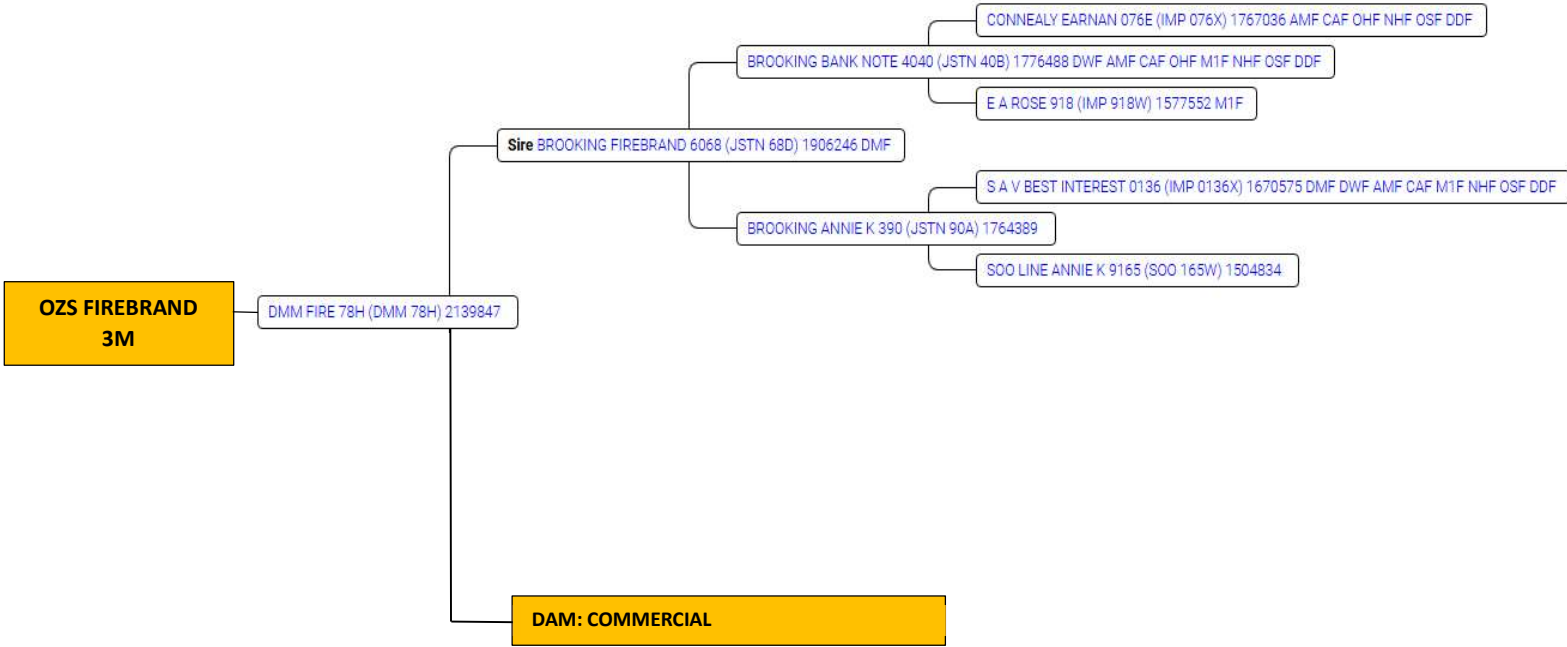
CONNEALY EARNAN 076E (IMP 076X) 1767036 AMF CAF OHF NHF OSF DDF

BROOKING BANK NOTE 4040 (JSTN 40B) 1776488 DWF AMF CAF OHF M1F NHF OSF DDF

E A ROSE 918 (IMP 918W) 1577552 M1F

Sire BROOKING FIREBRAND 6068 (JSTN 68D) 1906246 DMF

S A V BEST INTEREST 0136 (IMP 0136X) 1670575 DMF DWF AMF CAF M1F NHF OSF DDF

BROOKING ANNIE K 390 (JSTN 90A) 1764389

SOO LINE ANNIE K 9165 (SOO 165W) 1504834

OZS FIREBRAND 3M

DMM FIRE 78H (DMM 78H) 2139847

DAM: COMMERCIAL